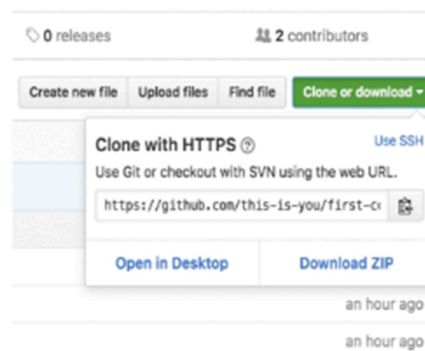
0 releases

2 contributors

Create new file

Upload files

Find file

Clone or download

Clone with HTTPS

Use SSH

Use Git or checkout with SVN using the web URL.

https://github.com/this-is-you/first-c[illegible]

Open in Desktop

Download ZIP

an hour ago

an hour ago